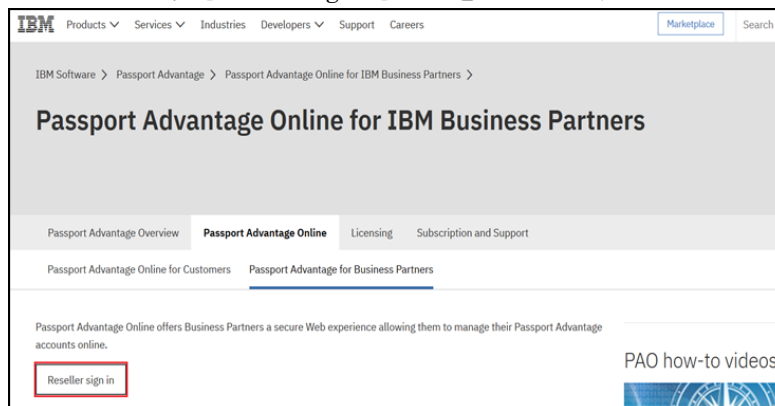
IBM Products ∨ Services ∨ Industries Developers ∨ Support Careers Marketplace Search

IBM Software > Passport Advantage > Passport Advantage Online for IBM Business Partners >

Passport Advantage Online for IBM Business Partners

Passport Advantage Overview Passport Advantage Online Licensing Subscription and Support

Passport Advantage Online for Customers Passport Advantage for Business Partners

Passport Advantage Online offers Business Partners a secure Web experience allowing them to manage their Passport Advantage accounts online.

Reseller sign in

PAO how-to videos